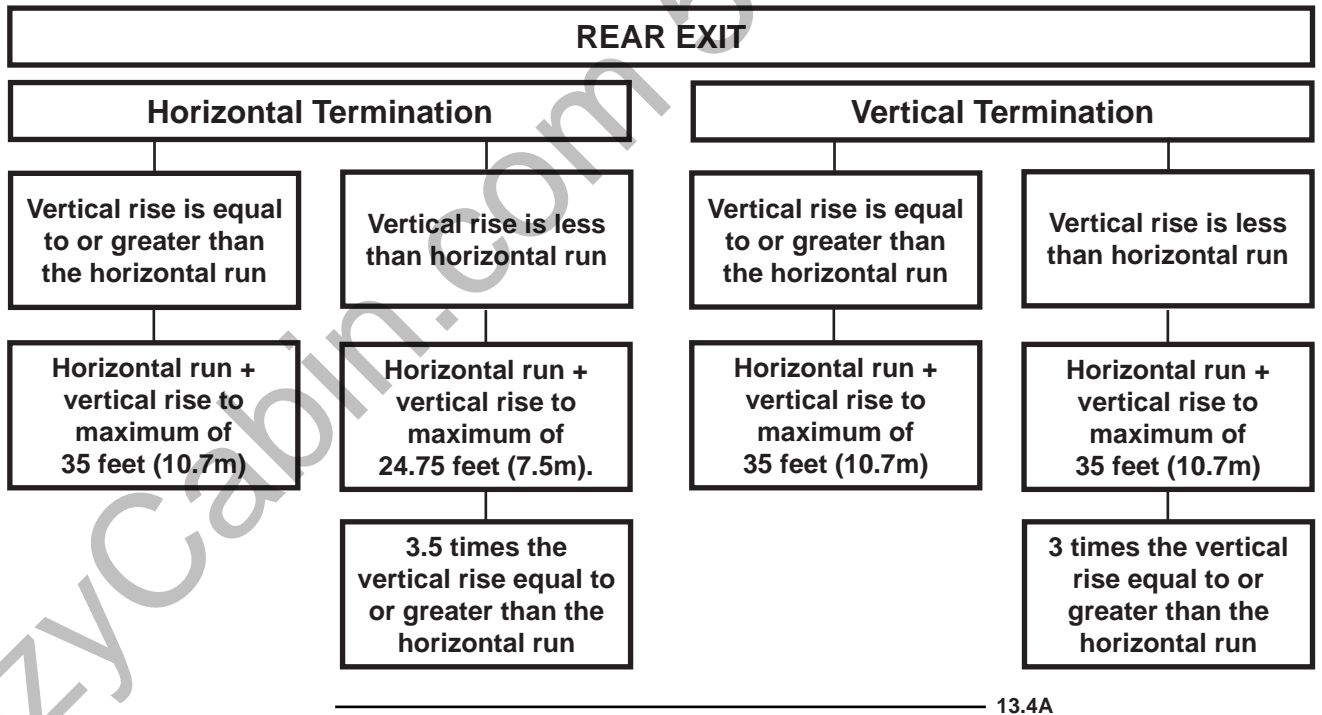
REAR EXIT

Horizontal Termination

Vertical rise is equal to or greater than the horizontal run

Horizontal run + vertical rise to maximum of 35 feet (10.7m)

Vertical rise is less than horizontal run

Horizontal run + vertical rise to maximum of 24.75 feet (7.5m).

3.5 times the vertical rise equal to or greater than the horizontal run

Vertical Termination

Vertical rise is equal to or greater than the horizontal run

Horizontal run + vertical rise to maximum of 35 feet (10.7m)

Vertical rise is less than horizontal run

Horizontal run + vertical rise to maximum of 35 feet (10.7m)

3 times the vertical rise equal to or greater than the horizontal run

13.4A

zyCabin.com